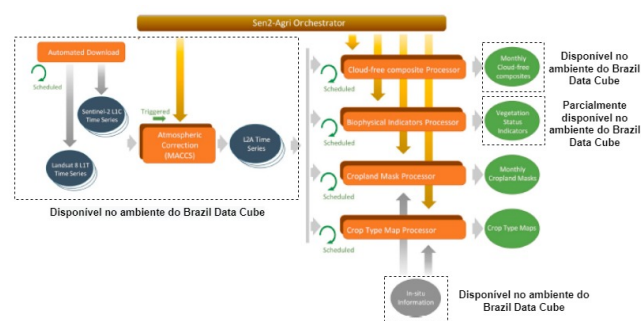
Sen2-Agri Orchestrator

Automated Download

Scheduled

Sentinel-2 L1C Time Series

Triggered

Atmospheric Correction (MACCS)

L2A Time Series

Landsat 8 L1T Time Series

Disponível no ambiente do Brazil Data Cube

Scheduled

Cloud-free composite Processor

Monthly Cloud-free composites

Disponível no ambiente do Brazil Data Cube

Scheduled

Biophysical Indicators Processor

Vegetation Status Indicators

Parcialmente disponível no ambiente do Brazil Data Cube

Cropland Mask Processor

Monthly Cropland Masks

Crop Type Map Processor

Crop Type Maps

Scheduled

In-situ Information

Disponível no ambiente do Brazil Data Cube